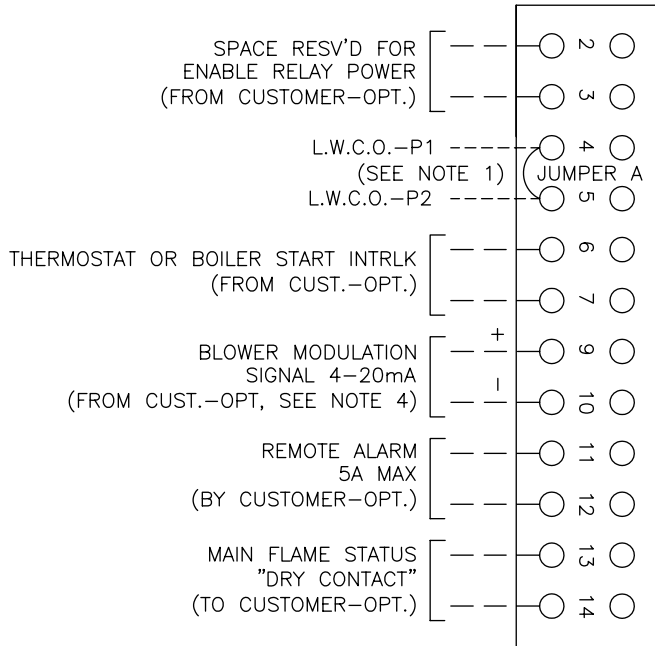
SPACE RESV'D FOR ENABLE RELAY POWER (FROM CUSTOMER–OPT.)

2

3

L.W.C.O.–P1

(SEE NOTE 1)

L.W.C.O.–P2

4

JUMPER A

5

THERMOSTAT OR BOILER START INTRLK (FROM CUST.–OPT.)

6

7

BLOWER MODULATION SIGNAL 4–20mA (FROM CUST.–OPT, SEE NOTE 4)

+

–

9

10

REMOTE ALARM 5A MAX (BY CUSTOMER–OPT.)

11

12

MAIN FLAME STATUS "DRY CONTACT" (TO CUSTOMER–OPT.)

13

14